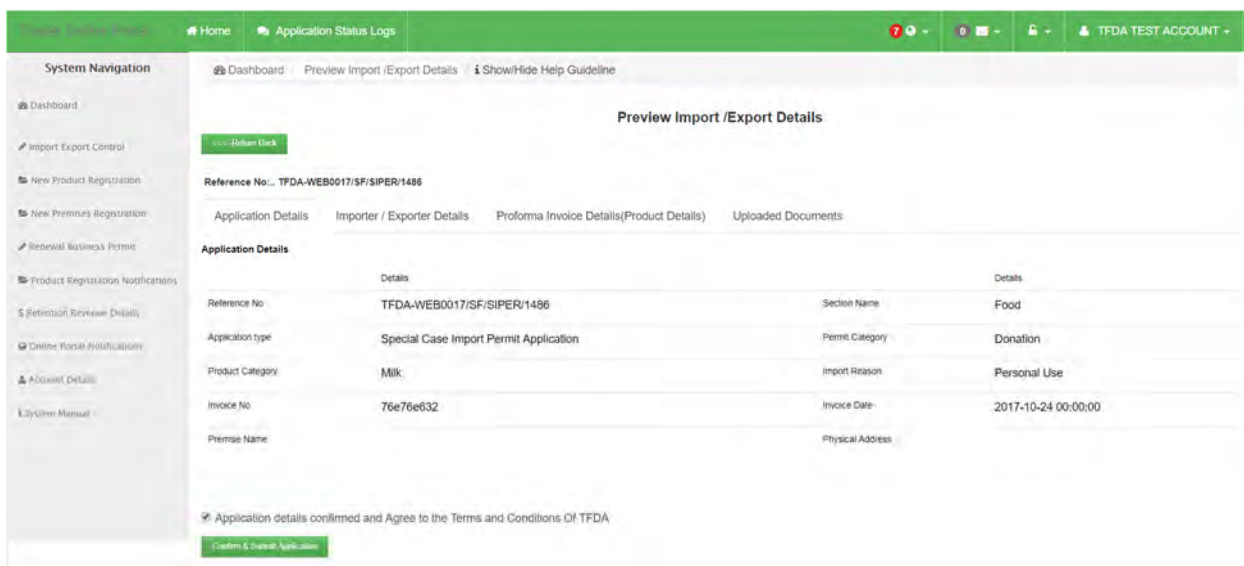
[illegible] Home Application Status Logs 7 0 TFDA TEST ACCOUNT

System Navigation

Dashboard

Import Export Control

New Product Registration

New Premises Registration

Renewal Business Permit

Product Registration Notifications

$ Retention Revenue Details

Online Portal Notifications

Account Details

System Manual

Dashboard / Preview Import /Export Details / Show/Hide Help Guideline

Preview Import /Export Details

<<<Return Back

Reference No:.. TFDA-WEB0017/SF/SIPER/1486

Application Details Importer / Exporter Details Proforma Invoice Details(Product Details) Uploaded Documents

Application Details

| | Details | | Details |
|---|---|---|---|
| Reference No | TFDA-WEB0017/SF/SIPER/1486 | Section Name | Food |
| Application type | Special Case Import Permit Application | Permit Category | Donation |
| Product Category | Milk | Import Reason | Personal Use |
| Invoice No | 76e76e632 | Invoice Date | 2017-10-24 00:00:00 |
| Premise Name | | Physical Address | |

Application details confirmed and Agree to the Terms and Conditions Of TFDA

Confirm & Submit Application